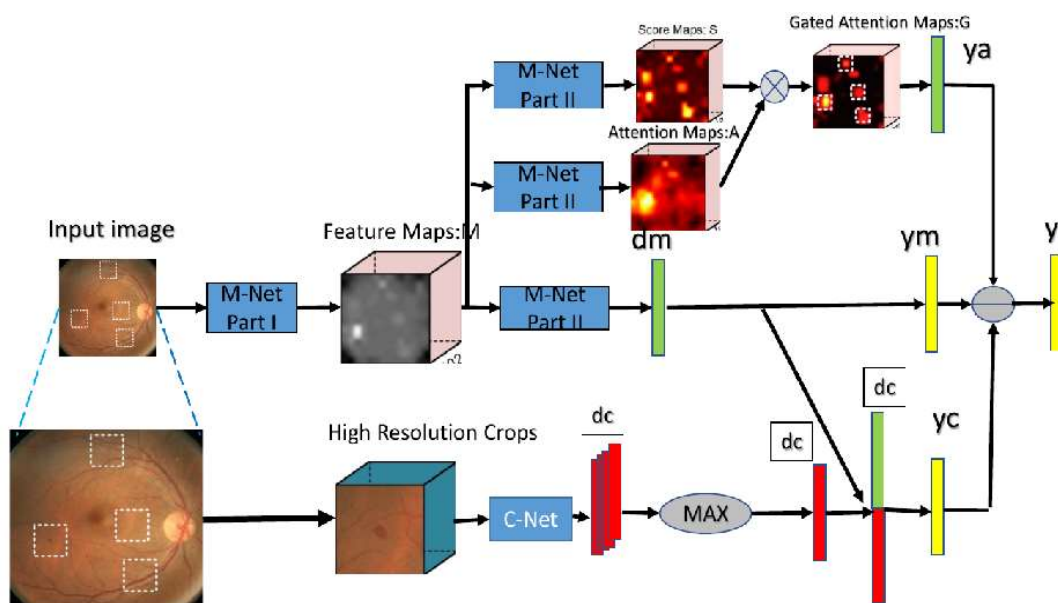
Score Maps: S

Gated Attention Maps:G

ya

M-Net Part II

Attention Maps:A

M-Net Part II

Input image

Feature Maps:M

dm

ym

y

M-Net Part I

M-Net Part II

n2

dc

High Resolution Crops

dc

dc

yc

C-Net

MAX